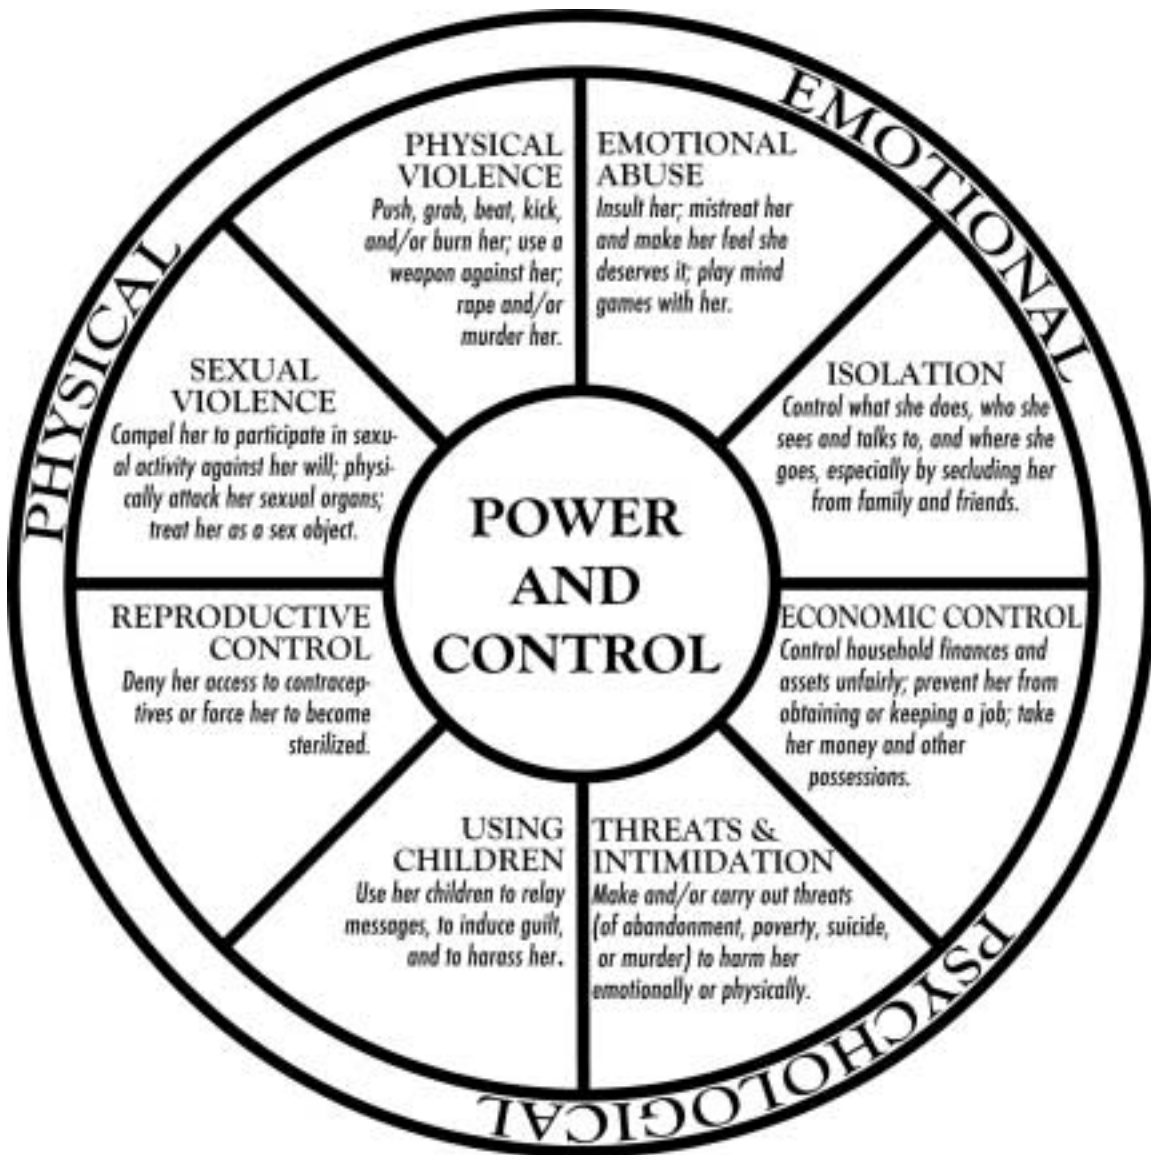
PHYSICAL

EMOTIONAL

PSYCHOLOGICAL

PHYSICAL VIOLENCE
Push, grab, beat, kick, and/or burn her; use a weapon against her; rape and/or murder her.

EMOTIONAL ABUSE
Insult her; mistreat her and make her feel she deserves it; play mind games with her.

ISOLATION
Control what she does, who she sees and talks to, and where she goes, especially by secluding her from family and friends.

ECONOMIC CONTROL
Control household finances and assets unfairly; prevent her from obtaining or keeping a job; take her money and other possessions.

THREATS & INTIMIDATION
Make and/or carry out threats (of abandonment, poverty, suicide, or murder) to harm her emotionally or physically.

USING CHILDREN
Use her children to relay messages, to induce guilt, and to harass her.

REPRODUCTIVE CONTROL
Deny her access to contraceptives or force her to become sterilized.

SEXUAL VIOLENCE
Compel her to participate in sexual activity against her will; physically attack her sexual organs; treat her as a sex object.

POWER AND CONTROL